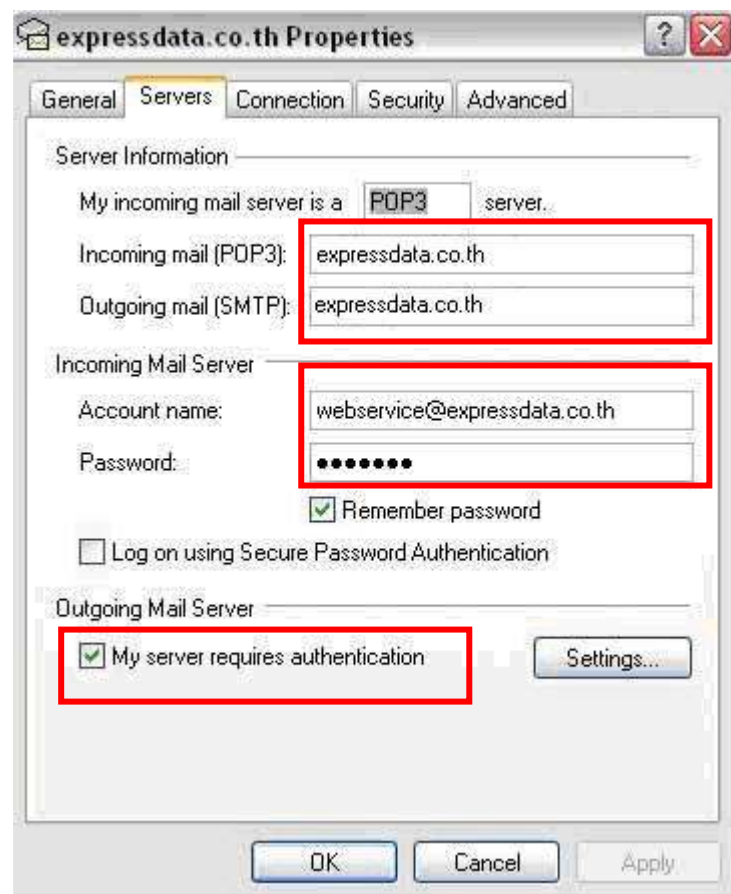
expressdata.co.th Properties

?

General | Servers | Connection | Security | Advanced

Server Information

My incoming mail server is a POP3 server.

Incoming mail (POP3): expressdata.co.th

Outgoing mail (SMTP): expressdata.co.th

Incoming Mail Server

Account name: webservice@expressdata.co.th

Password: •••••••

Remember password

Log on using Secure Password Authentication

Outgoing Mail Server

My server requires authentication

Settings...

OK

Cancel

Apply